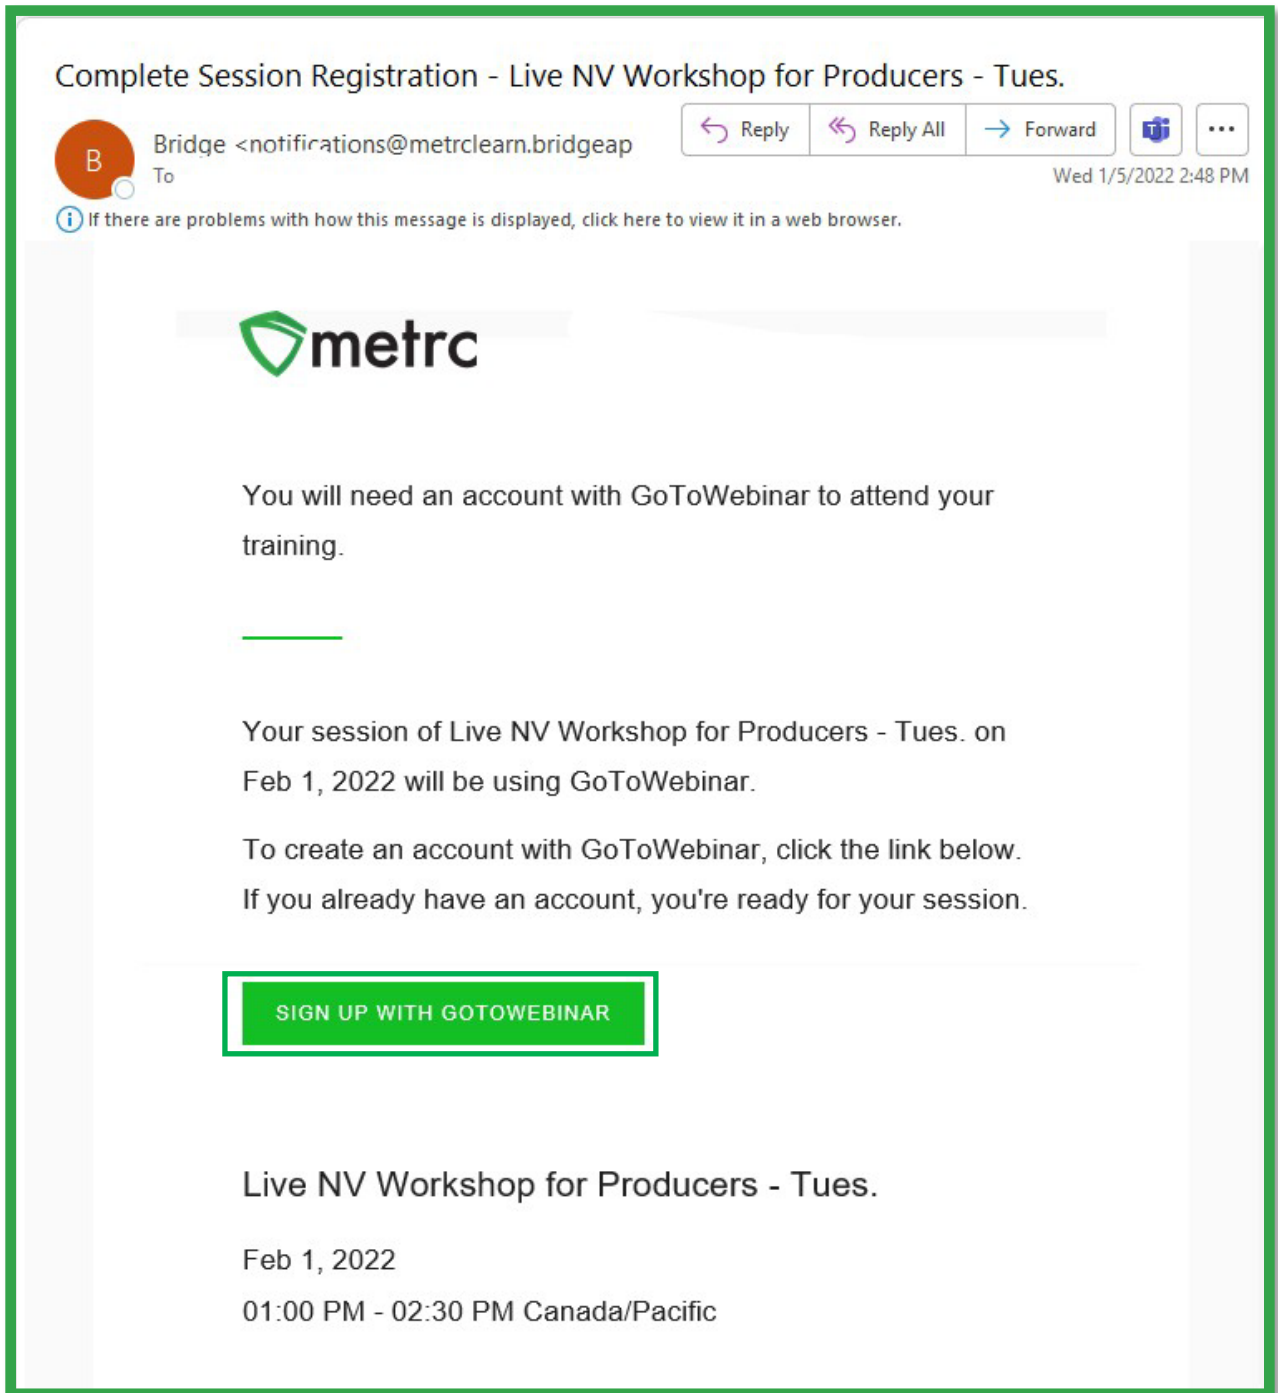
Complete Session Registration - Live NV Workshop for Producers - Tues.

B

Bridge <notifications@metrclearn.bridgeap

To

Reply

Reply All

Forward

...

Wed 1/5/2022 2:48 PM

If there are problems with how this message is displayed, click here to view it in a web browser.

metrc

You will need an account with GoToWebinar to attend your training.

Your session of Live NV Workshop for Producers - Tues. on Feb 1, 2022 will be using GoToWebinar.

To create an account with GoToWebinar, click the link below. If you already have an account, you're ready for your session.

SIGN UP WITH GOTOWEBINAR

Live NV Workshop for Producers - Tues.

Feb 1, 2022

01:00 PM - 02:30 PM Canada/Pacific